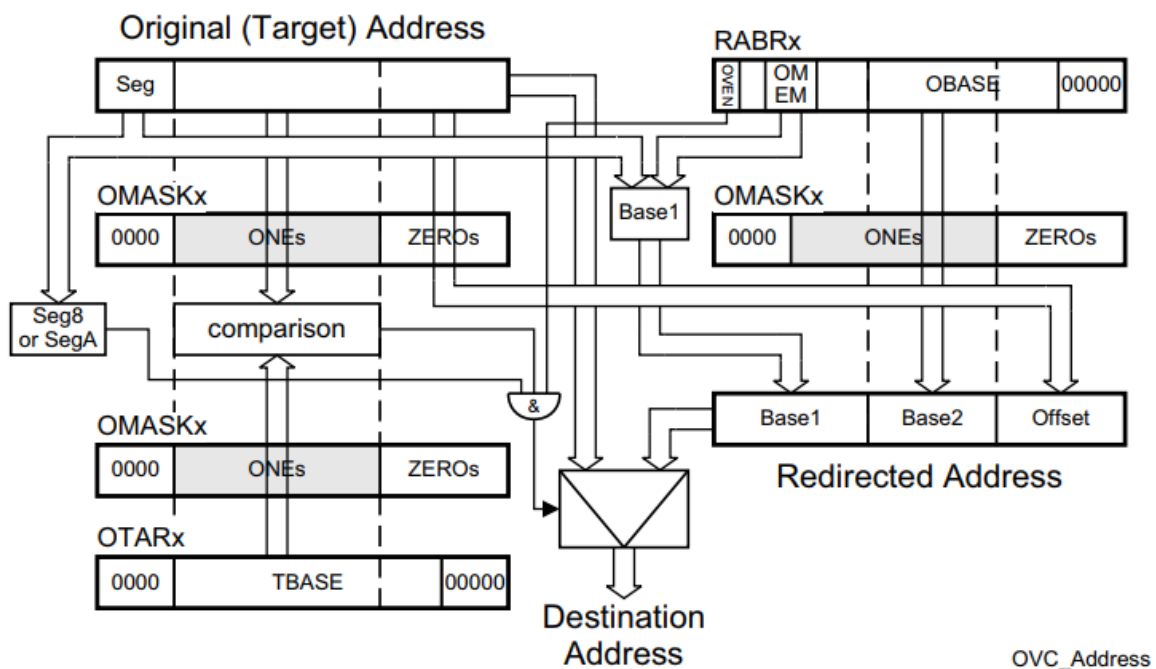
Original (Target) Address

Seg

RABRx

OVEN

OM EM

OBASE

00000

OMASKx

0000

ONEs

ZEROs

Base1

OMASKx

0000

ONEs

ZEROs

Seg8 or SegA

comparison

&

Base1

Base2

Offset

OMASKx

0000

ONEs

ZEROs

Redirected Address

OTARx

0000

TBASE

00000

Destination Address

OVC_Address